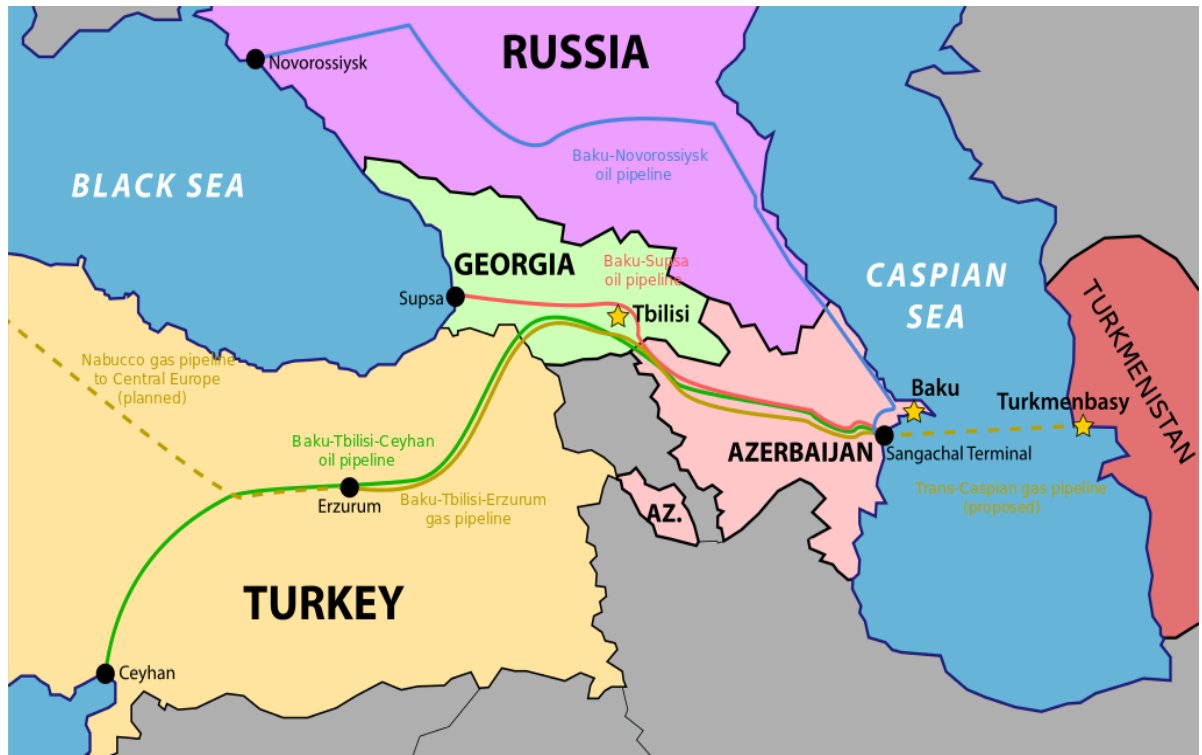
RUSSIA

Novorossiysk

BLACK SEA

Baku-Novorossiysk oil pipeline

CASPIAN SEA

TURKMENISTAN

GEORGIA

Baku-Supsa oil pipeline

Supsa

Tbilisi

Nabucco gas pipeline to Central Europe (planned)

Baku

Turkmenbasy

AZERBAIJAN

Sangachal Terminal

Baku-Tbilisi-Ceyhan oil pipeline

Erzurum

Baku-Tbilisi-Erzurum gas pipeline

AZ.

Trans-Caspian gas pipeline (proposed)

TURKEY

Ceyhan